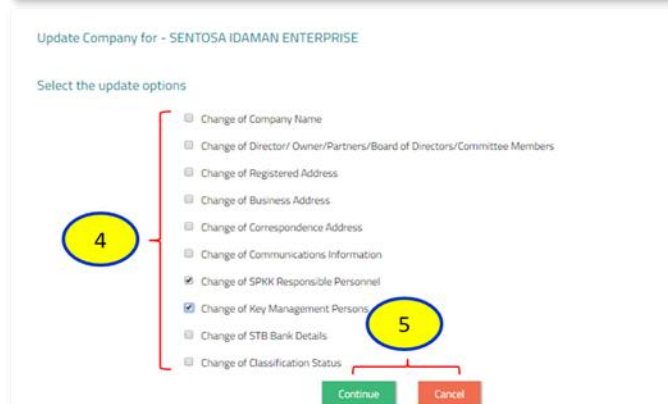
Update Company for - SENTOSA IDAMAN ENTERPRISE

Select the update options

Change of Company Name

Change of Director/ Owner/Partners/Board of Directors/Committee Members

Change of Registered Address

Change of Business Address

Change of Correspondence Address

Change of Communications Information

Change of SPKK Responsible Personnel

Change of Key Management Persons

Change of STB Bank Details

Change of Classification Status

4

5

Continue

Cancel